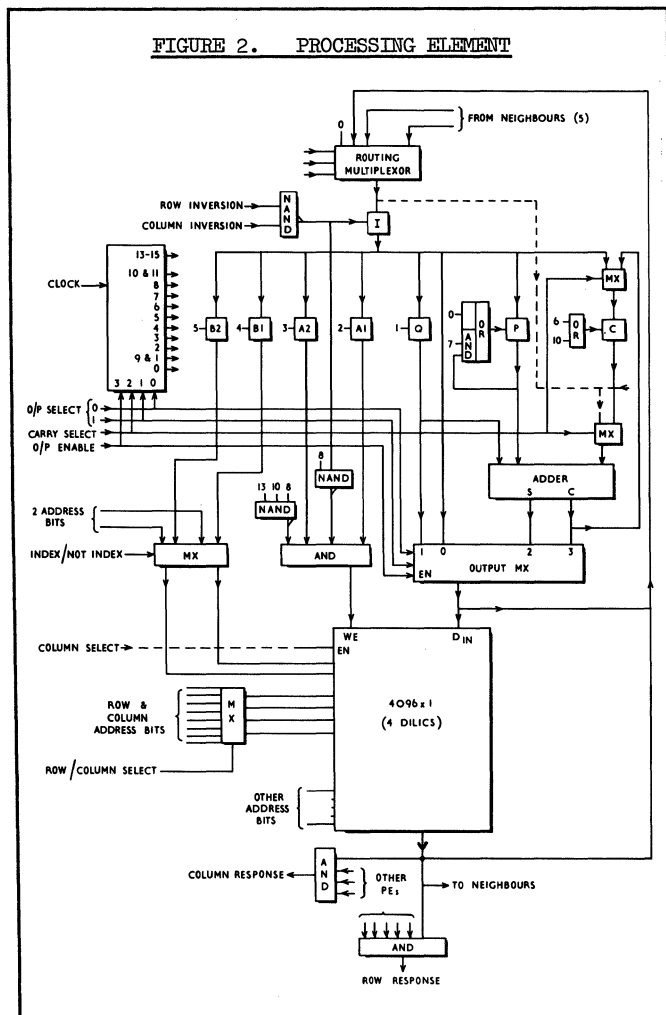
FIGURE 2. PROCESSING ELEMENT

0

FROM NEIGHBOURS (5)

ROUTING MULTIPLEXOR

ROW INVERSION

COLUMN INVERSION

NAND

I

CLOCK

13-15
10 & 11
8
7
6
5
4
3
2
9 & 1
0

3 2 1 0

5 B2
4 B1
3 A2
2 A1
1 Q

0
7
AND
OR
P

MX

6
10
OR
C

O/P SELECT 0
1
CARRY SELECT
O/P ENABLE

MX

8
NAND

ADDER
S C

13 10 8
NAND

2 ADDRESS BITS

INDEX/NOT INDEX

MX

AND

1 0 2 3
EN OUTPUT MX

COLUMN SELECT

WE
EN
$D_{IN}$

ROW & COLUMN ADDRESS BITS

M X

$4096 \times 1$
(4 DILICS)

ROW/COLUMN SELECT

OTHER ADDRESS BITS

COLUMN RESPONSE

AND

OTHER PEs

TO NEIGHBOURS

AND

ROW RESPONSE